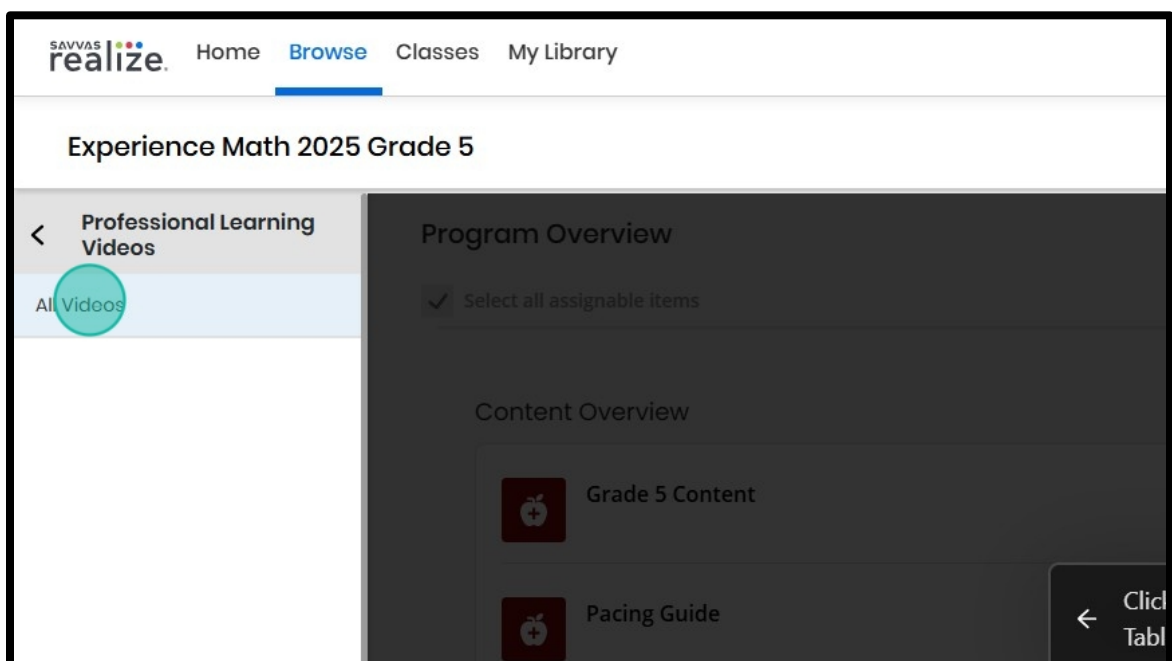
SAVVAS realize. Home Browse Classes My Library

Experience Math 2025 Grade 5

Professional Learning Videos

All Videos

Program Overview

Select all assignable items

Content Overview

Grade 5 Content

Pacing Guide

Clic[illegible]
Tabl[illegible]